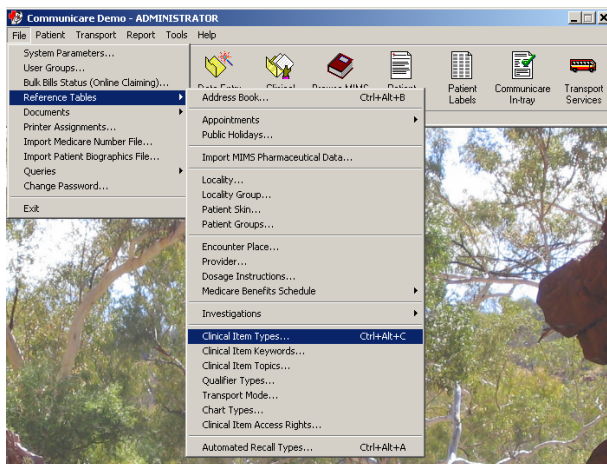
Communicare Demo - ADMINISTRATOR

File Patient Transport Report Tools Help

System Parameters...
User Groups...
Bulk Bills Status (Online Claiming)...
Reference Tables
Documents
Printer Assignments...
Import Medicare Number File...
Import Patient Biographics File...
Queries
Change Password...
Exit

Data Entry
Clinical
Browse MIMS
Patient
Patient Labels
Communicare In-tray
Transport Services

Address Book... Ctrl+Alt+B
Appointments
Public Holidays...
Import MIMS Pharmaceutical Data...
Locality...
Locality Group...
Patient Skin...
Patient Groups...
Encounter Place...
Provider...
Dosage Instructions...
Medicare Benefits Schedule
Investigations
Clinical Item Types... Ctrl+Alt+C
Clinical Item Keywords...
Clinical Item Topics...
Qualifier Types...
Transport Mode...
Chart Types...
Clinical Item Access Rights...
Automated Recall Types... Ctrl+Alt+A